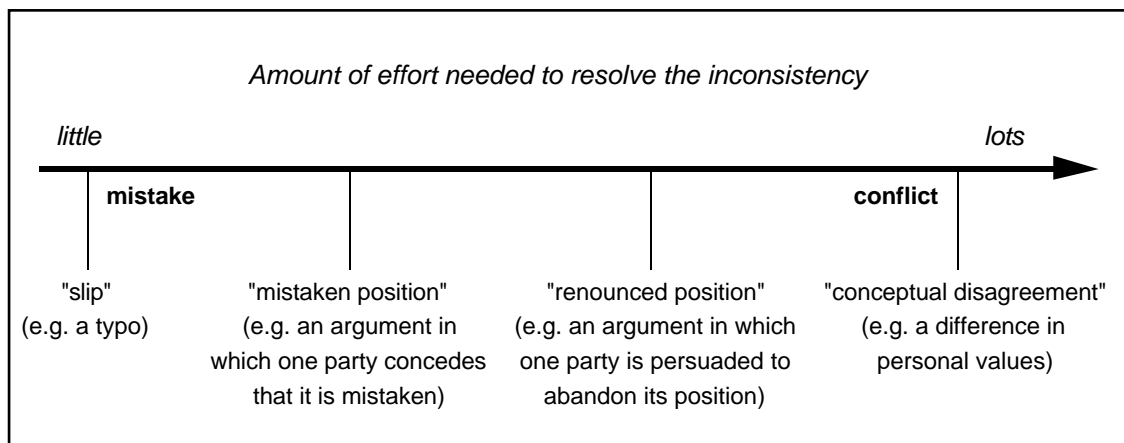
Amount of effort needed to resolve the inconsistency

little

lots

mistake

conflict

"slip"
(e.g. a typo)

"mistaken position"
(e.g. an argument in which one party concedes that it is mistaken)

"renounced position"
(e.g. an argument in which one party is persuaded to abandon its position)

"conceptual disagreement"
(e.g. a difference in personal values)